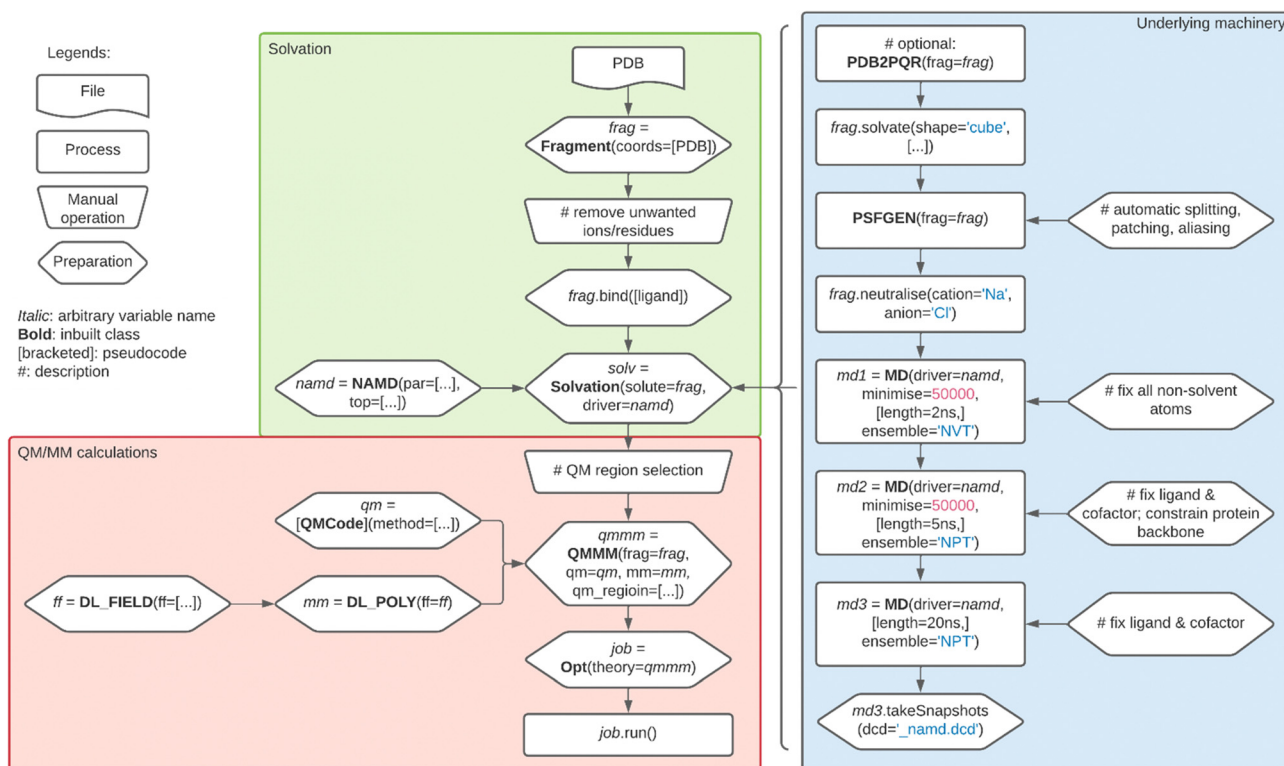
Legends:

File

Process

Manual operation

Preparation

*Italic*: arbitrary variable name
**Bold**: inbuilt class
[bracketed]: pseudocode
#: description

Solvation

PDB

*frag* = **Fragment**(coords=[PDB])

# remove unwanted ions/residues

*frag*.bind([ligand])

*namd* = **NAMD**(par=[...], top=[...])

*solv* = **Solvation**(solute=*frag*, driver=*namd*)

QM/MM calculations

# QM region selection

*qm* = [**QMCode**](method=[...])

*qmmm* = **QMMM**(frag=*frag*, qm=*qm*, mm=*mm*, qm_regioin=[...])

*ff* = **DL_FIELD**(ff=[...])

*mm* = **DL_POLY**(ff=*ff*)

*job* = **Opt**(theory=*qmmm*)

*job*.run()

Underlying machinery

# optional: **PDB2PQR**(frag=*frag*)

*frag*.solvate(shape='cube', [...])

**PSFGEN**(frag=*frag*)

# automatic splitting, patching, aliasing

*frag*.neutralise(cation='Na', anion='Cl')

*md1* = **MD**(driver=*namd*, minimise=50000, [length=2ns,] ensemble='NVT')

# fix all non-solvent atoms

*md2* = **MD**(driver=*namd*, minimise=50000, [length=5ns,] ensemble='NPT')

# fix ligand & cofactor; constrain protein backbone

*md3* = **MD**(driver=*namd*, [length=20ns,] ensemble='NPT')

# fix ligand & cofactor

*md3*.takeSnapshots (dcd='_namd.dcd')